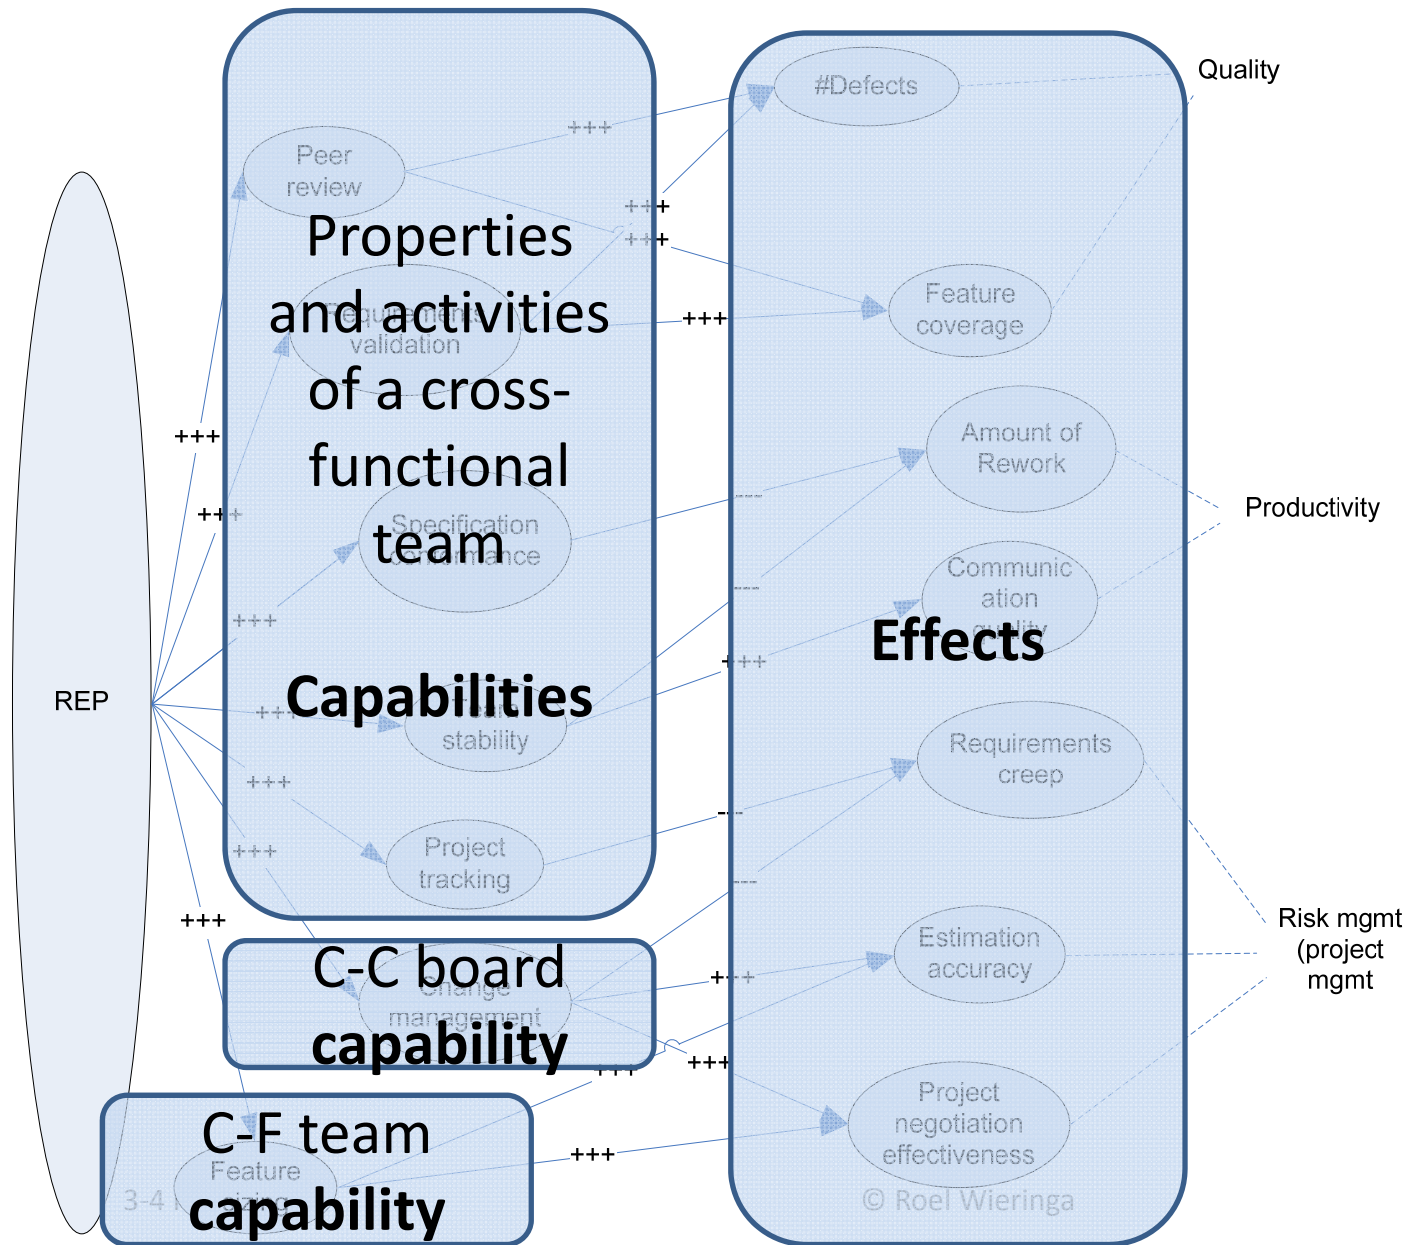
Quality

#Defects

Peer review

+++

+++

+++

Properties and activities of a cross-functional team

Requirements validation

+++

Feature coverage

Amount of Rework

Productivity

+++

+++

Specification conformance

----

Communication quality

---

+++

REP

Effects

Capabilities

+++

stability

+++

+++

Requirements creep

+++

Project tracking

---

+++

Risk mgmt (project mgmt

---

C-C board capability

Change management

Estimation accuracy

+++

+++

+++

C-F team capability

Feature sizing

Project negotiation effectiveness

+++

3-4

© Roel Wieringa